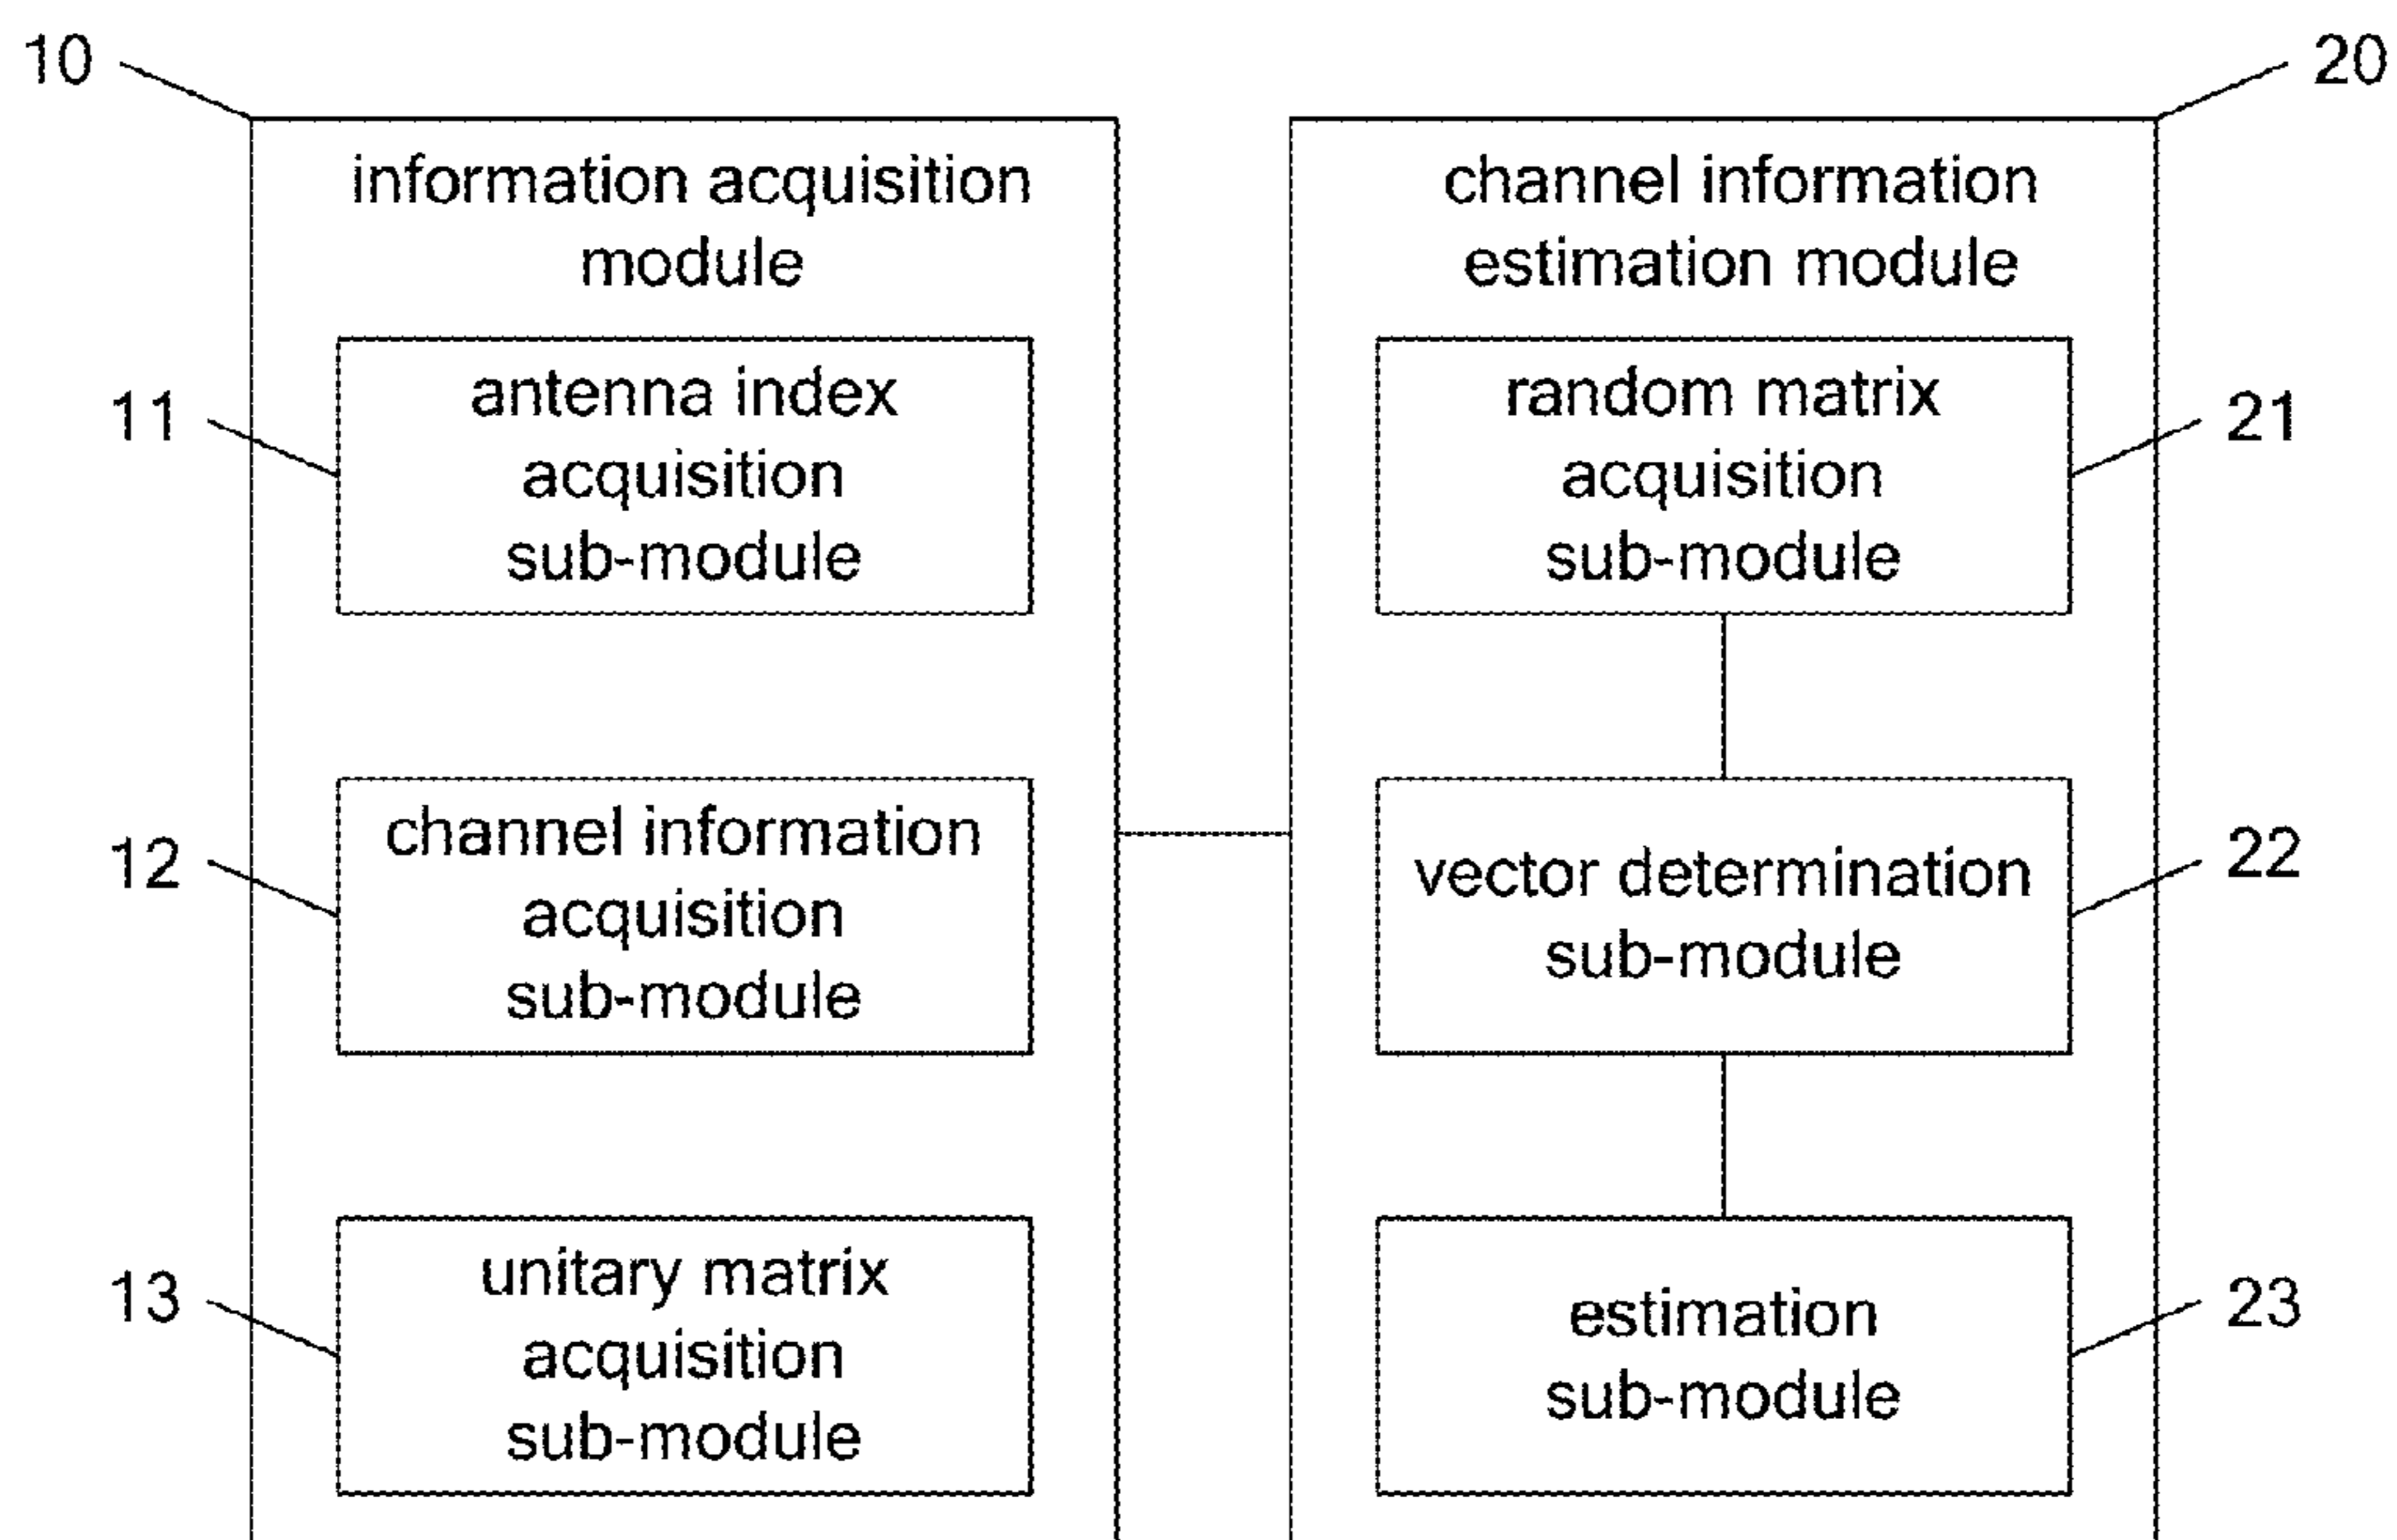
10

information acquisition module

11

antenna index acquisition sub-module

12

channel information acquisition sub-module

13

unitary matrix acquisition sub-module

20

channel information estimation module

21

random matrix acquisition sub-module

22

vector determination sub-module

23

estimation sub-module